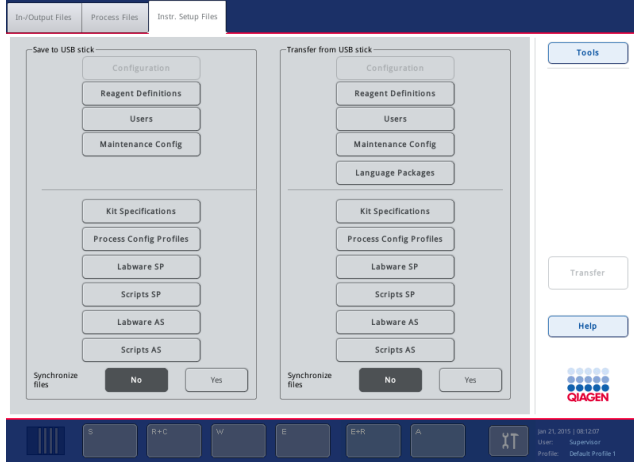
In-/Output Files | Process Files | Instr. Setup Files

Save to USB stick

Configuration

Reagent Definitions

Users

Maintenance Config

Kit Specifications

Process Config Profiles

Labware SP

Scripts SP

Labware AS

Scripts AS

Synchronize files

No

Yes

Transfer from USB stick

Configuration

Reagent Definitions

Users

Maintenance Config

Language Packages

Kit Specifications

Process Config Profiles

Labware SP

Scripts SP

Labware AS

Scripts AS

Synchronize files

No

Yes

Tools

Transfer

Help

QIAGEN

S | R+C | W | E | E+R | A

XT

Jan 21, 2015 | 08:12:07
User: Supervisor
Profile: Default Profile 1